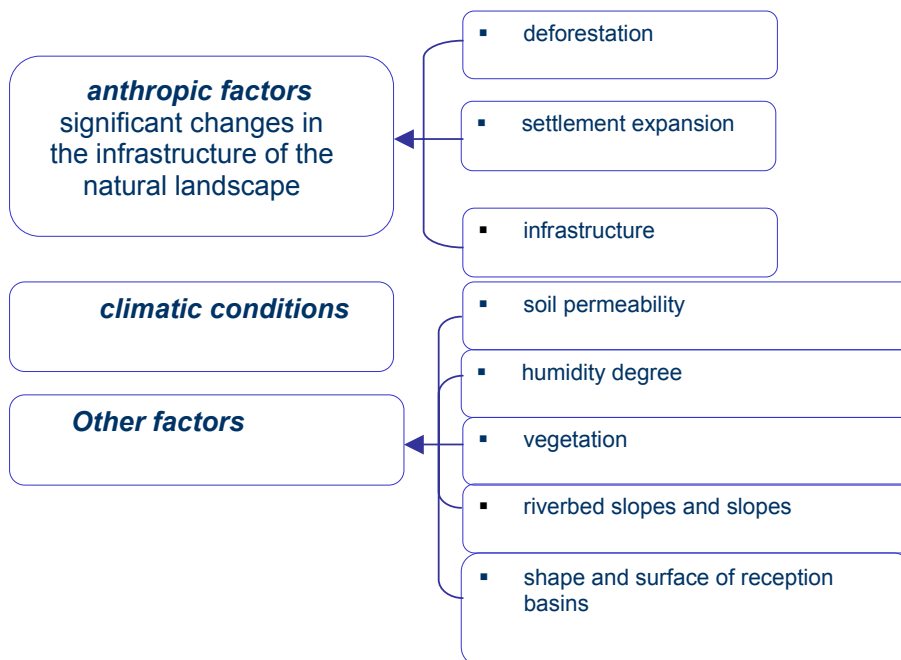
*anthropic factors*
significant changes in the infrastructure of the natural landscape

▪ deforestation

▪ settlement expansion

▪ infrastructure

*climatic conditions*

*Other factors*

▪ soil permeability

▪ humidity degree

▪ vegetation

▪ riverbed slopes and slopes

▪ shape and surface of reception basins